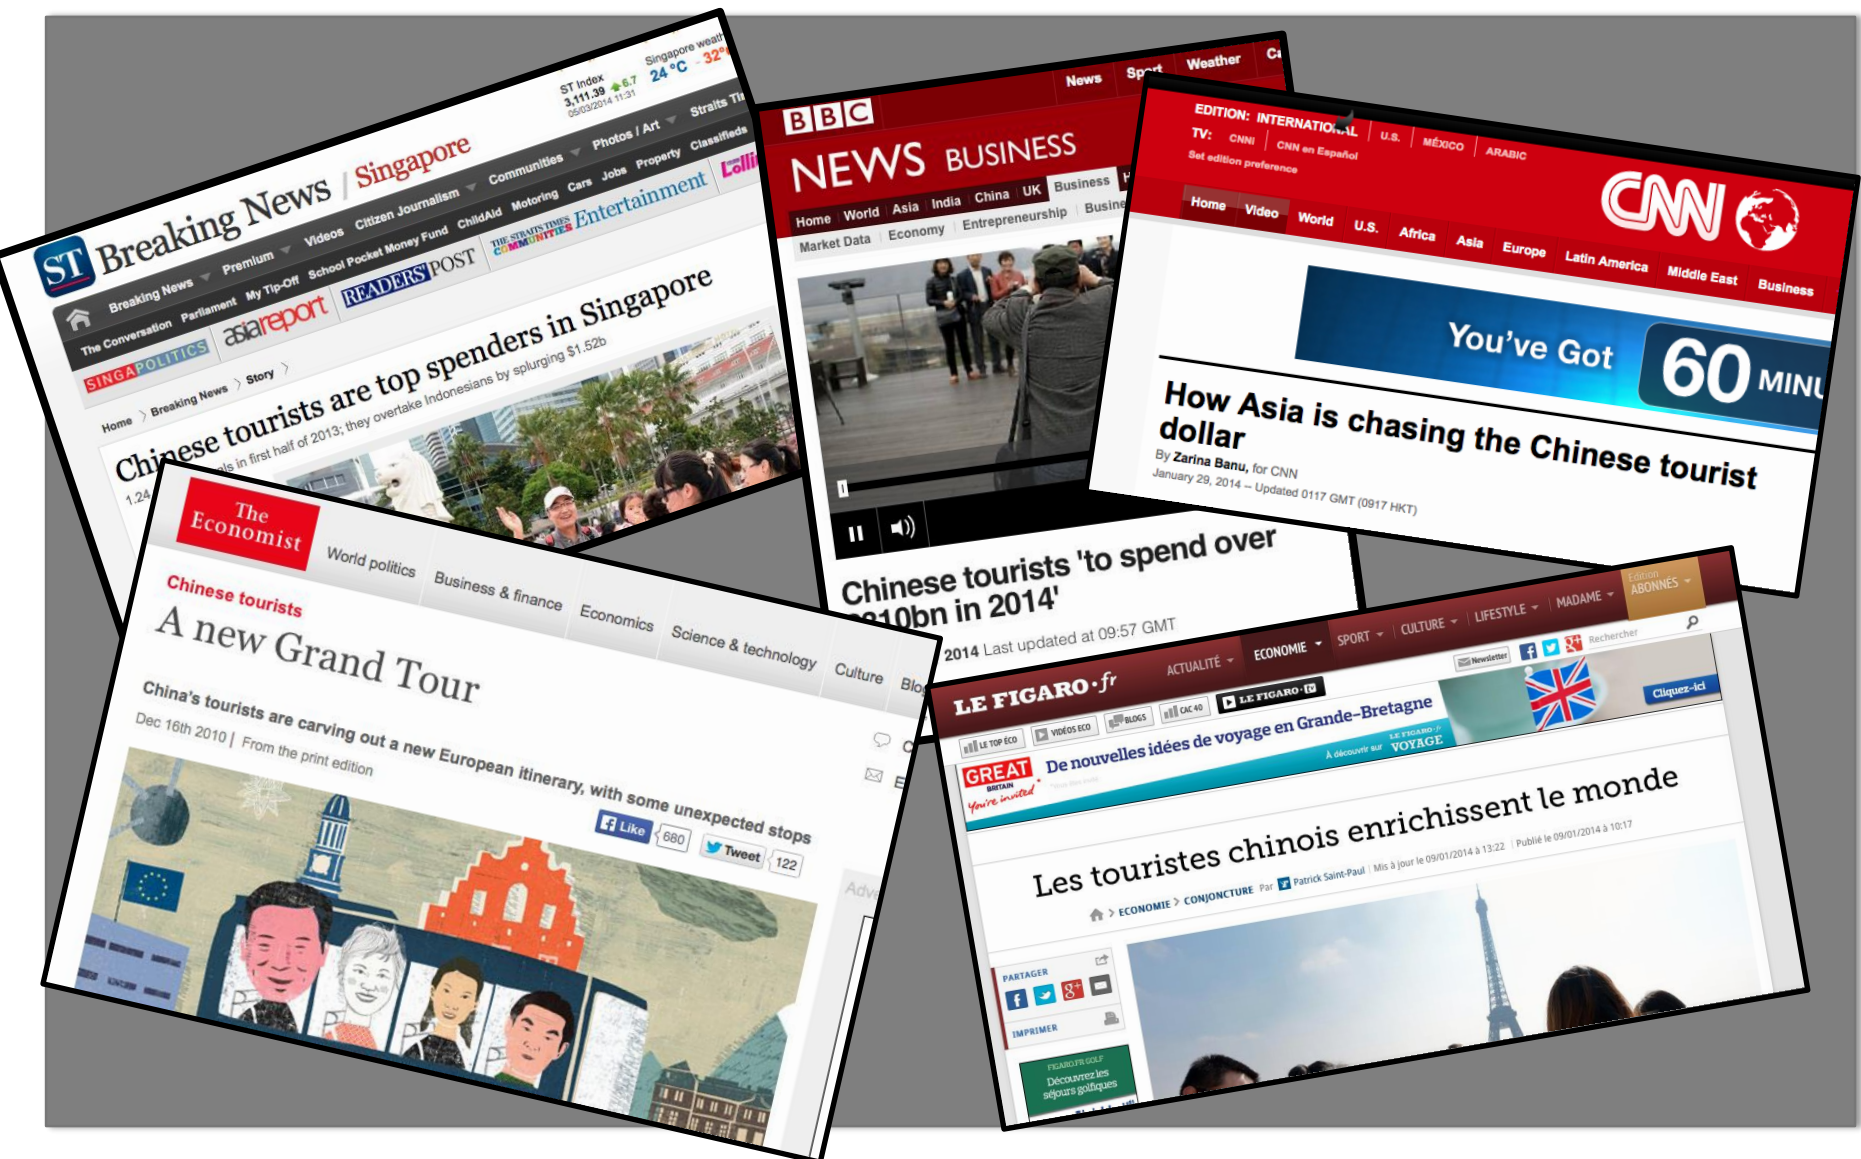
ST Breaking News | Singapore

ST Index 3,111.39 6.7 05/03/2014 11:31
Singapore weather 24 °C - 32°

Breaking News Premium Videos Citizen Journalism Communities Photos / Art Straits Times
The Conversation Parliament My Tip-Off School Pocket Money Fund ChildAid Motoring Cars Jobs Property Classifieds
asiareport READERS POST THE STRAITS TIMES COMMUNITIES Entertainment
SINGAPOLITICS

Home > Breaking News > Story

Chinese tourists are top spenders in Singapore
Chinese tourists spend $1.52b in first half of 2013; they overtake Indonesians by splurging $1.52b

1.24

BBC NEWS BUSINESS

News Sport Weather
Home World Asia India China UK Business
Market Data Economy Entrepreneurship Business

Chinese tourists 'to spend over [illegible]10bn in 2014'

2014 Last updated at 09:57 GMT

EDITION: INTERNATIONAL | U.S. | MÉXICO | ARABIC
TV: CNNi | CNN en Español
Set edition preference

CNN

Home Video World U.S. Africa Asia Europe Latin America Middle East Business

You've Got 60 MINU

How Asia is chasing the Chinese tourist dollar
By Zarina Banu, for CNN
January 29, 2014 -- Updated 0117 GMT (0917 HKT)

The Economist

World politics Business & finance Economics Science & technology Culture Blo

Chinese tourists
A new Grand Tour
China's tourists are carving out a new European itinerary, with some unexpected stops
Dec 16th 2010 | From the print edition

Like 680 Tweet 122

Adv

LE FIGARO·fr

ACTUALITÉ ÉCONOMIE SPORT CULTURE LIFESTYLE MADAME Édition ABONNÉS
Newsletter Rechercher
LE TOP ÉCO VIDÉOS ÉCO BLOGS CAC 40 LE FIGARO·tv
GREAT BRITAIN You're invited
De nouvelles idées de voyage en Grande-Bretagne
À découvrir sur LE FIGARO·fr VOYAGE
Cliquez-ici

Les touristes chinois enrichissent le monde
ÉCONOMIE > CONJONCTURE Par Patrick Saint-Paul | Mis à jour le 09/01/2014 à 13:22 | Publié le 09/01/2014 à 10:17

PARTAGER
IMPRIMER
FIGARO.FR GOLF Découvrez les séjours golfiques